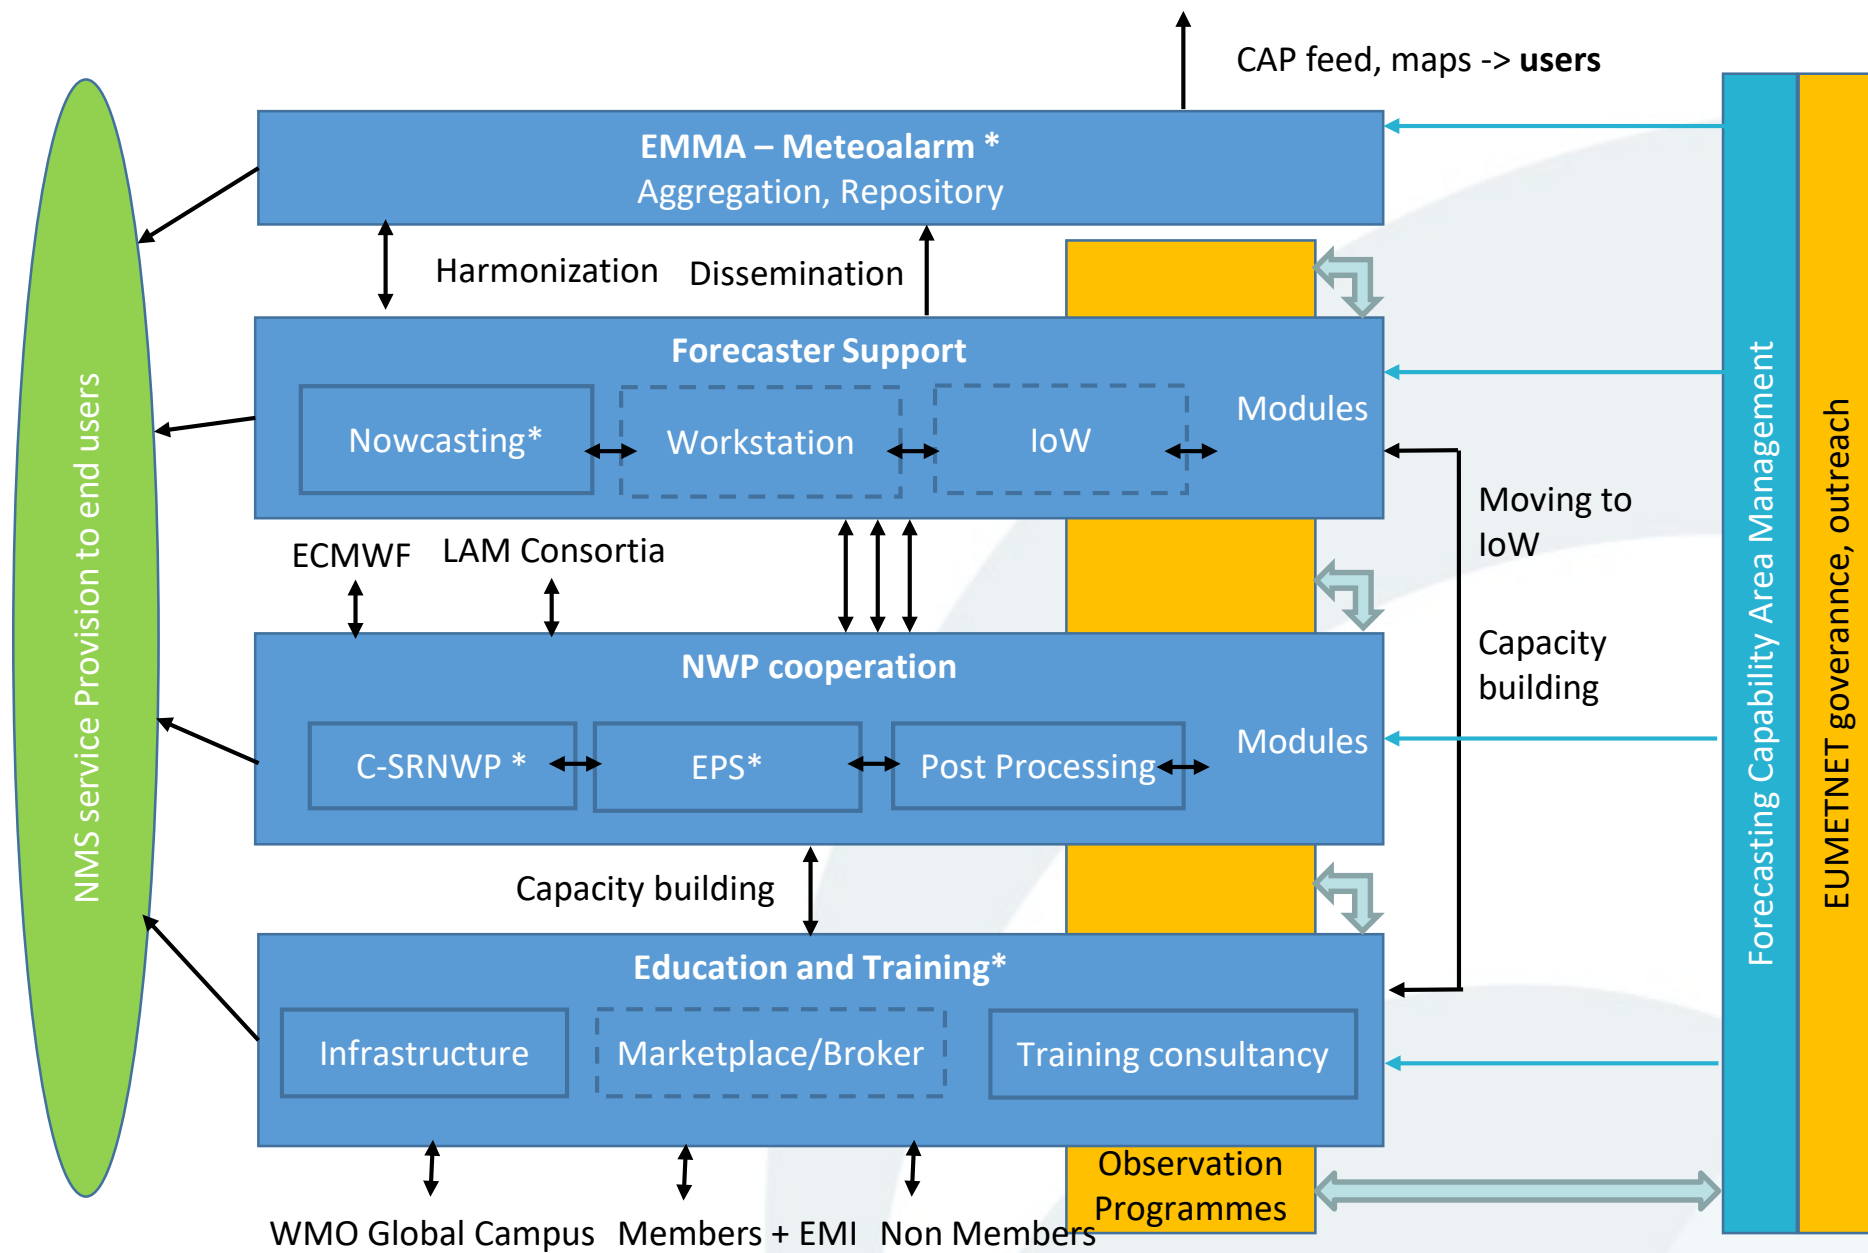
CAP feed, maps -> **users**

NMS service Provision to end users

EMMA – Meteoalarm *
Aggregation, Repository

Harmonization

Dissemination

Forecaster Support

Nowcasting*

Workstation

IoW

Modules

Moving to IoW

Capacity building

ECMWF

LAM Consortia

NWP cooperation

C-SRNWP *

EPS*

Post Processing

Modules

Capacity building

Education and Training*

Infrastructure

Marketplace/Broker

Training consultancy

Observation Programmes

WMO Global Campus

Members + EMI

Non Members

Forecasting Capability Area Management

EUMETNET goveranance, outreach